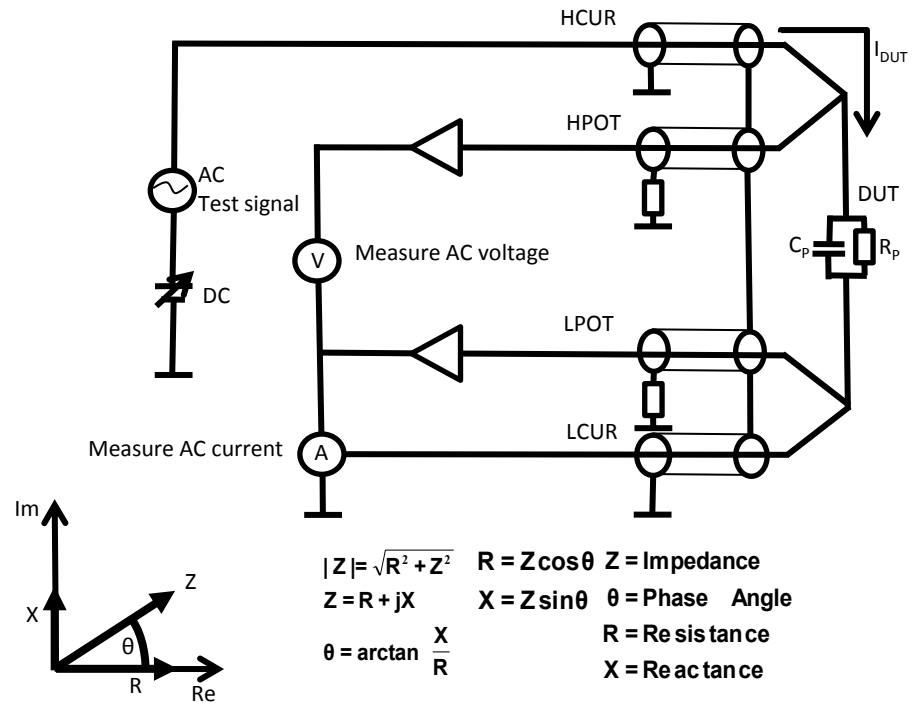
HCUR

$I_{DUT}$

HPOT

AC
Test signal

DUT

V Measure AC voltage

$C_P$ $R_P$

DC

LPOT

LCUR

Measure AC current A

Im

Z

X

θ

R

Re

$|Z| = \sqrt{R^2 + Z^2}$
$Z = R + jX$
$\theta = \arctan \frac{X}{R}$

$R = Z\cos\theta$
$X = Z\sin\theta$

Z = Impedance
θ = Phase Angle
R = Resistance
X = Reactance